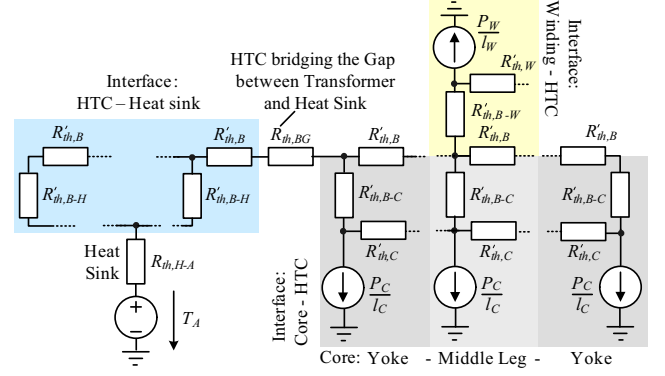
Interface: HTC – Heat sink

HTC bridging the Gap between Transformer and Heat Sink

Interface: Winding - HTC

$\frac{P_W}{l_W}$

$R'_{th,W}$

$R'_{th,B\text{-}W}$

$R'_{th,B}$

$R'_{th,B}$

$R'_{th,B}$

$R_{th,BG}$

$R'_{th,B}$

$R'_{th,B}$

$R'_{th,B\text{-}H}$

$R'_{th,B\text{-}H}$

$R'_{th,B\text{-}C}$

$R'_{th,B\text{-}C}$

$R'_{th,B\text{-}C}$

$R'_{th,C}$

$R'_{th,C}$

$R'_{th,C}$

Heat Sink

$R_{th,H\text{-}A}$

+

$T_A$

Interface: Core - HTC

$\frac{P_C}{l_C}$

$\frac{P_C}{l_C}$

$\frac{P_C}{l_C}$

Core: Yoke - Middle Leg - Yoke